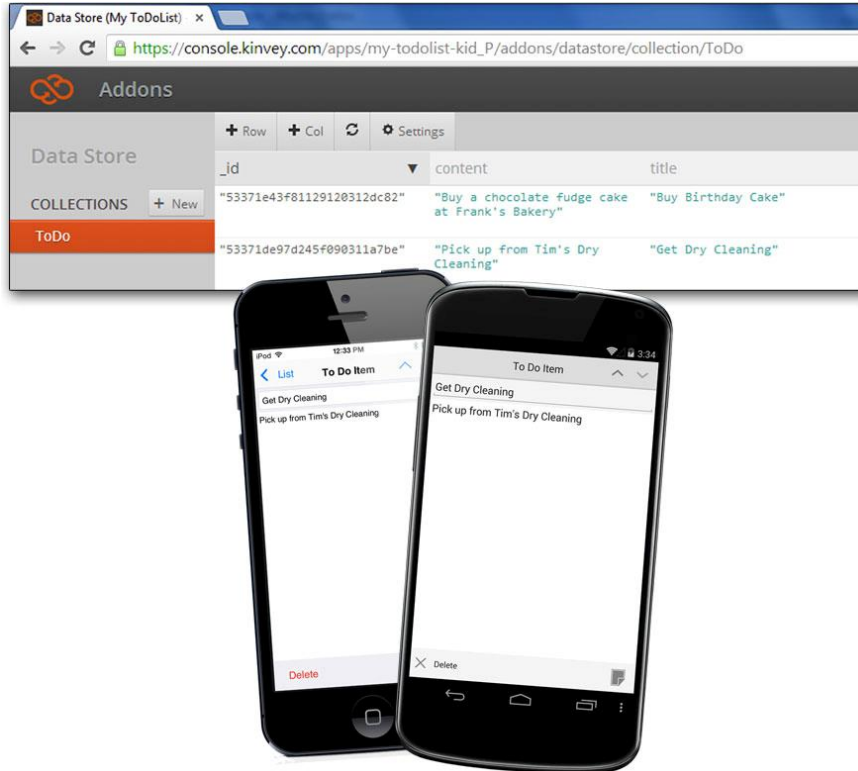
Data Store (My ToDoList) ×

https://console.kinvey.com/apps/my-todolist-kid_P/addons/datastore/collection/ToDo

Addons

Data Store

COLLECTIONS + New

ToDo

+ Row + Col Settings

| _id | content | title |
|---|---|---|
| "53371e43f81129120312dc82" | "Buy a chocolate fudge cake at Frank's Bakery" | "Buy Birthday Cake" |
| "53371de97d245f090311a7be" | "Pick up from Tim's Dry Cleaning" | "Get Dry Cleaning" |

iPod 12:33 PM

List To Do Item

Get Dry Cleaning

Pick up from Tim's Dry Cleaning

Delete

3:34

To Do Item

Get Dry Cleaning

Pick up from Tim's Dry Cleaning

Delete